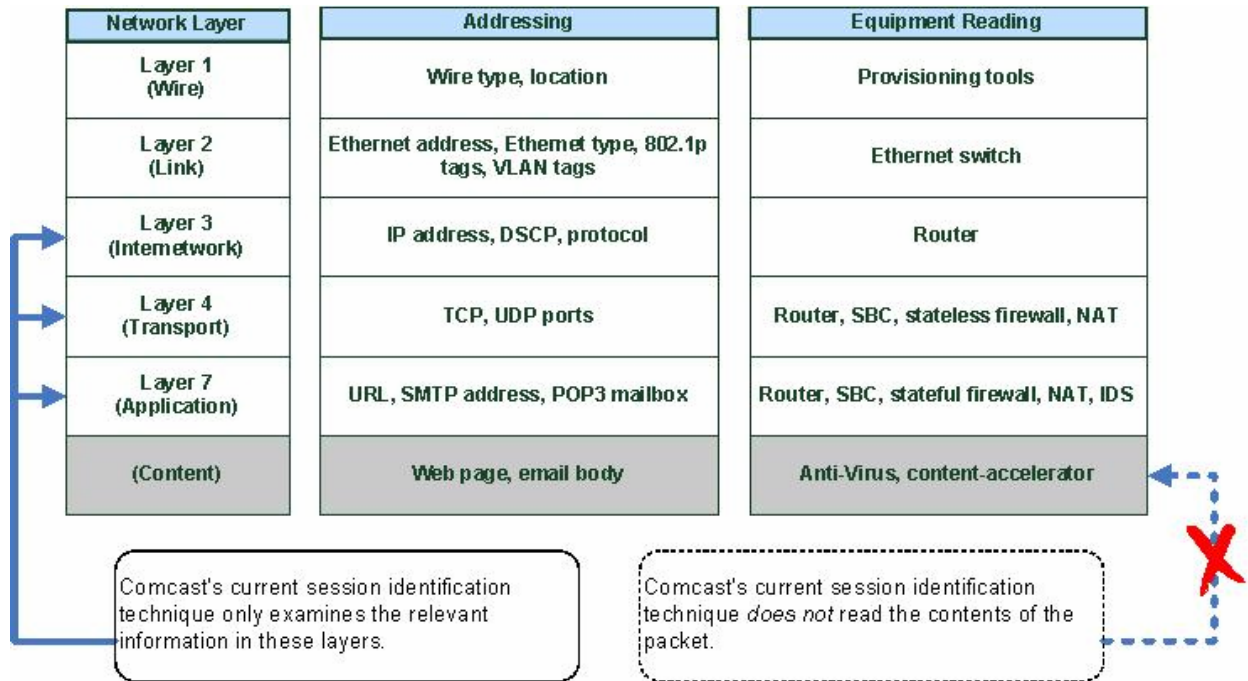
| Network Layer | Addressing | Equipment Reading |
|---|---|---|
| Layer 1 (Wire) | Wire type, location | Provisioning tools |
| Layer 2 (Link) | Ethernet address, Ethemet type, 802.1p tags, VLAN tags | Ethernet switch |
| Layer 3 (Intemetwork) | IP address, DSCP, protocol | Router |
| Layer 4 (Transport) | TCP, UDP ports | Router, SBC, stateless firewall, NAT |
| Layer 7 (Application) | URL, SMTP address, POP3 mailbox | Router, SBC, stateful firewall, NAT, IDS |
| (Content) | Web page, email body | Anti-Virus, content-accelerator |

Comcast's current session identification technique only examines the relevant information in these layers.

Comcast's current session identification technique *does not* read the contents of the packet.